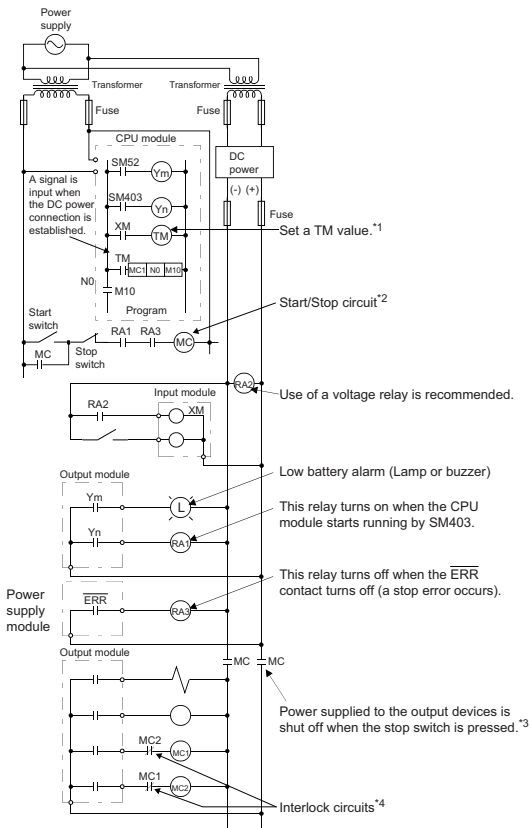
Power supply

Transformer

Transformer

Fuse

Fuse

CPU module

DC power

(-) (+)

SM52

Ym

A signal is input when the DC power connection is established.

SM403

Yn

XM

TM

Fuse

Set a TM value.$^{*1}$

TM

MC1 N0 M10

N0

M10

Program

Start switch

RA1 RA3

MC

Start/Stop circuit$^{*2}$

MC

Stop switch

RA2

Use of a voltage relay is recommended.

Input module

RA2

XM

Output module

Ym

L

Low battery alarm (Lamp or buzzer)

Yn

RA1

This relay turns on when the CPU module starts running by SM403.

Power supply module

$\overline{ERR}$

RA3

This relay turns off when the $\overline{ERR}$ contact turns off (a stop error occurs).

Output module

MC MC

Power supplied to the output devices is shut off when the stop switch is pressed.$^{*3}$

MC2

MC1

MC1

MC2

Interlock circuits$^{*4}$